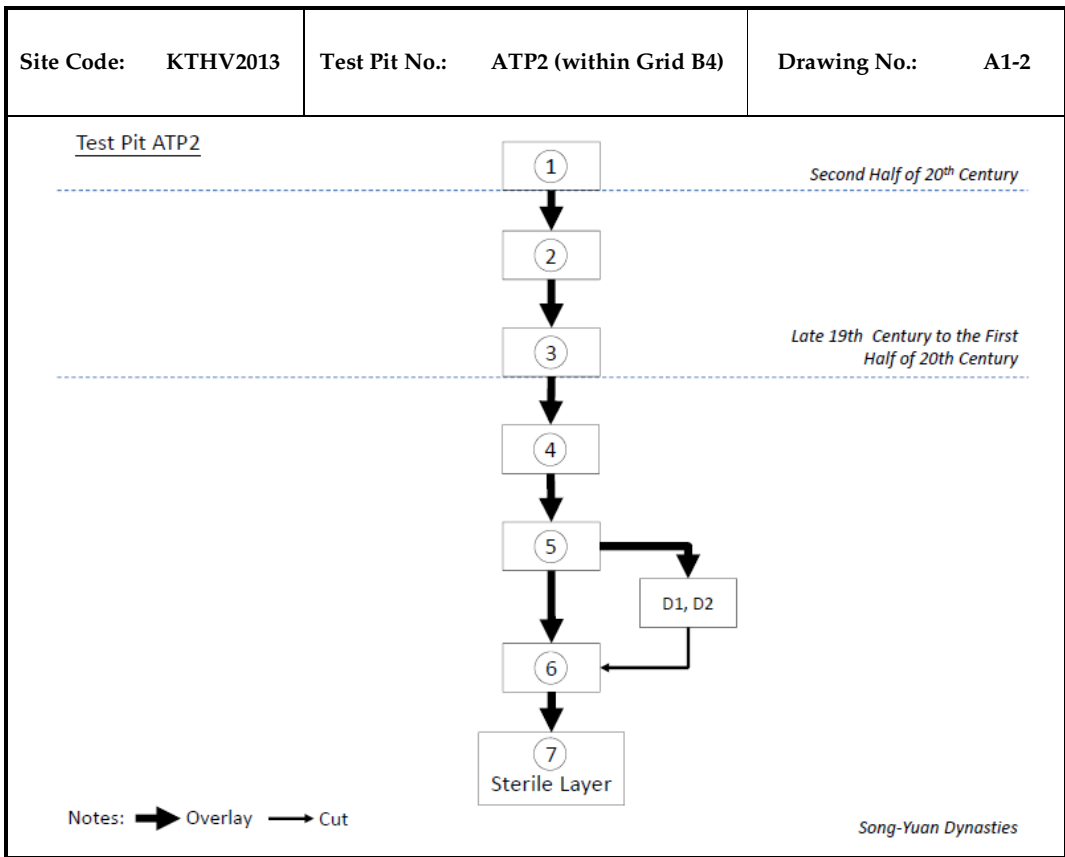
| Site Code: KTHV2013 | Test Pit No.: ATP2 (within Grid B4) | Drawing No.: A1-2 |
|---|---|---|

Test Pit ATP2

1

Second Half of $20^{th}$ Century

2

3

Late 19th Century to the First Half of 20th Century

4

5

D1, D2

6

7
Sterile Layer

Notes: Overlay Cut

Song-Yuan Dynasties